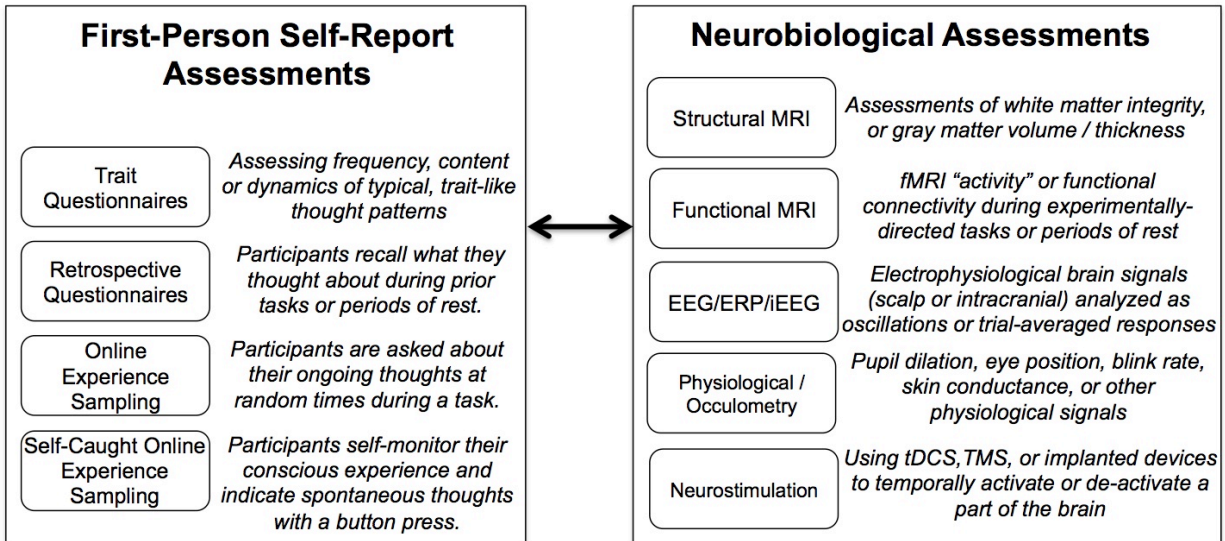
First-Person Self-Report Assessments

Trait Questionnaires

Assessing frequency, content or dynamics of typical, trait-like thought patterns

Retrospective Questionnaires

Participants recall what they thought about during prior tasks or periods of rest.

Online Experience Sampling

Participants are asked about their ongoing thoughts at random times during a task.

Self-Caught Online Experience Sampling

Participants self-monitor their conscious experience and indicate spontaneous thoughts with a button press.

Neurobiological Assessments

Structural MRI

Assessments of white matter integrity, or gray matter volume / thickness

Functional MRI

fMRI "activity" or functional connectivity during experimentally-directed tasks or periods of rest

EEG/ERP/iEEG

Electrophysiological brain signals (scalp or intracranial) analyzed as oscillations or trial-averaged responses

Physiological / Occulometry

Pupil dilation, eye position, blink rate, skin conductance, or other physiological signals

Neurostimulation

Using tDCS,TMS, or implanted devices to temporally activate or de-activate a part of the brain